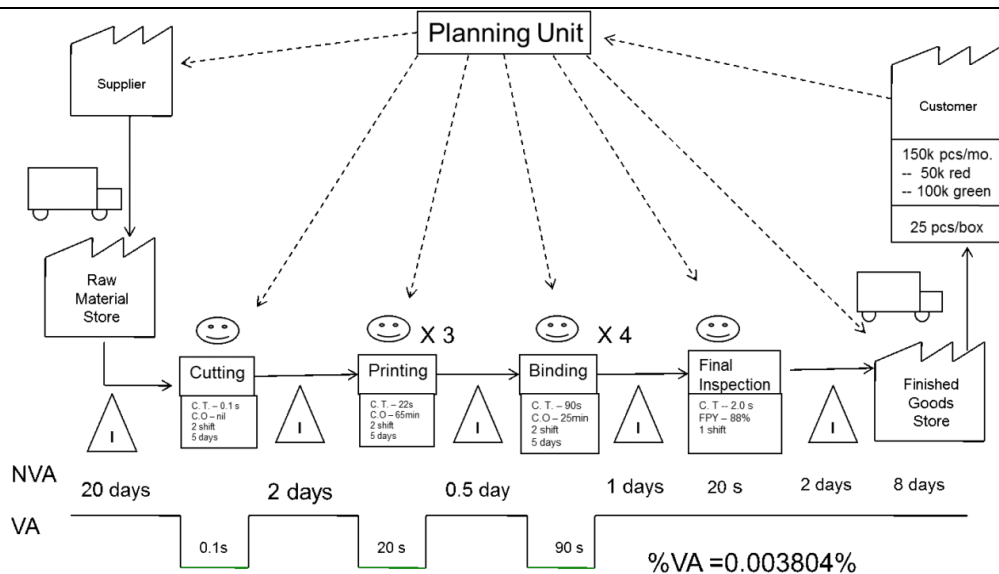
Planning Unit

Supplier

Customer

150k pcs/mo.
-- 50k red
-- 100k green

25 pcs/box

Raw Material Store

Cutting
C. T. – 0.1 s
C.O – nil
2 shift
5 days

X 3
Printing
C. T. – 22s
C.O – 65min
2 shift
5 days

X 4
Binding
C. T. – 90s
C.O – 25min
2 shift
5 days

Final Inspection
C. T – 2.0 s
FPY – 88%
1 shift

Finished Goods Store

I

I

I

I

I

NVA
20 days
2 days
0.5 day
1 days
20 s
2 days
8 days

VA
0.1s
20 s
90 s

%VA =0.003804%